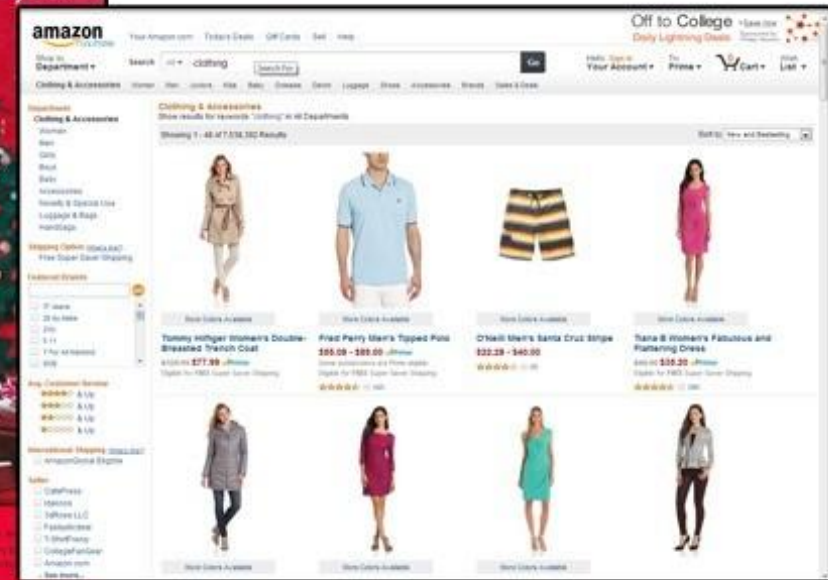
amazon

Your Amazon.com Today's Deals Gift Cards Sell Help

Off to College
Daily Lightning Deals

Shop by Department

Search All clothing Go

Search For

Hello. Sign in Your Account

Try Prime

Cart

Wish List

Clothing & Accessories Women Men Juniors Kids Baby Shoes Denim Luggage Shoes Accessories Brands Sales & Deals

Department
Clothing & Accessories
Women
Men
Girls
Boys
Baby
Accessories
Novelty & Special Use
Luggage & Bags
Handbags

Shipping Option
Free Super Saver Shipping

Featured Brands

Avg. Customer Review
& Up
& Up
& Up
& Up

International Shipping
AmazonGlobal Eligible

Seller
CafePress
Hanes
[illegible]
Fashionkiss
T-ShirtFrenzy
CollegeFanGear
Amazon.com
See more...

Clothing & Accessories
Show results for keywords "clothing" in All Departments

Showing 1 - 48 of 7,538,392 Results

Sort by New and Bestselling

More Colors Available
Tommy Hilfiger Women's Double-Breasted Trench Coat
$77.99

More Colors Available
Fred Perry Men's Tipped Polo
$55.08 - $85.00 Prime

More Colors Available
O'Neill Men's Santa Cruz Stripe
$22.28 - $40.00

More Colors Available
Tiana B Women's Fabulous and Flattering Dress
$35.20 Prime

More Colors Available

More Colors Available